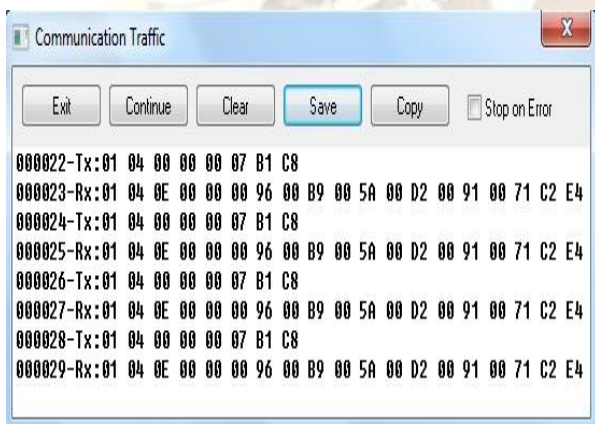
Communication Traffic

Exit Continue Clear Save Copy Stop on Error

000022-Tx:01 04 00 00 00 07 B1 C8
000023-Rx:01 04 0E 00 00 00 96 00 B9 00 5A 00 D2 00 91 00 71 C2 E4
000024-Tx:01 04 00 00 00 07 B1 C8
000025-Rx:01 04 0E 00 00 00 96 00 B9 00 5A 00 D2 00 91 00 71 C2 E4
000026-Tx:01 04 00 00 00 07 B1 C8
000027-Rx:01 04 0E 00 00 00 96 00 B9 00 5A 00 D2 00 91 00 71 C2 E4
000028-Tx:01 04 00 00 00 07 B1 C8
000029-Rx:01 04 0E 00 00 00 96 00 B9 00 5A 00 D2 00 91 00 71 C2 E4